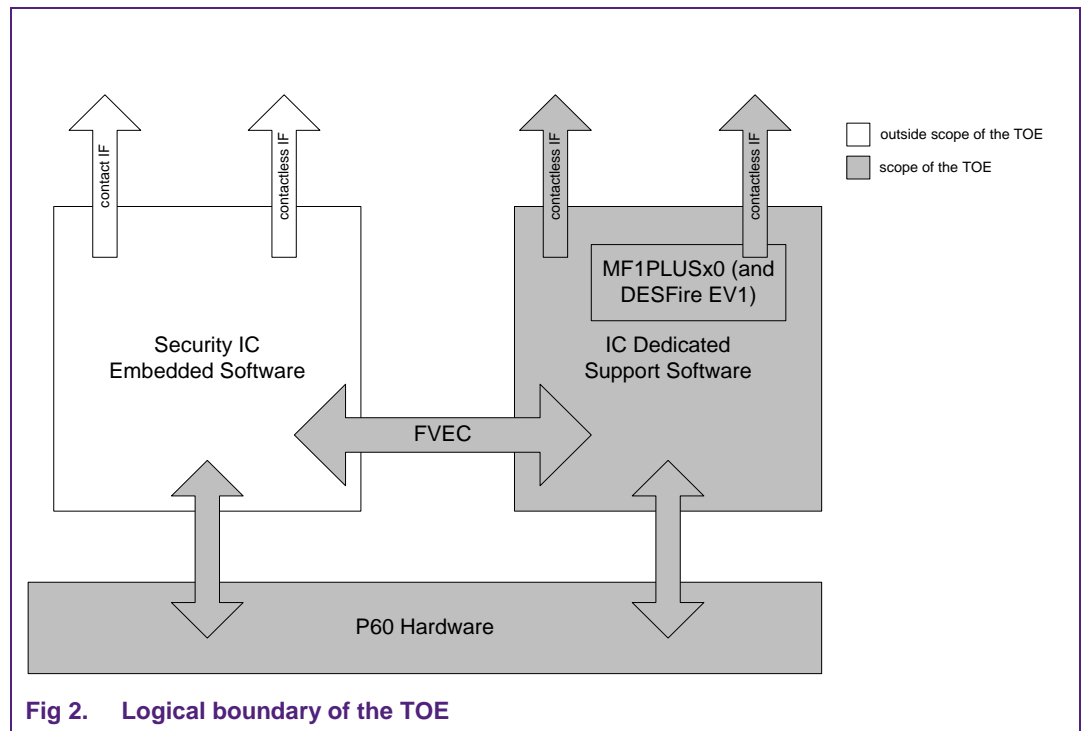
contact IF

contactless IF

contactless IF

contactless IF

outside scope of the TOE

scope of the TOE

MF1PLUSx0 (and DESFire EV1)

Security IC Embedded Software

IC Dedicated Support Software

FVEC

P60 Hardware

Fig 2. Logical boundary of the TOE